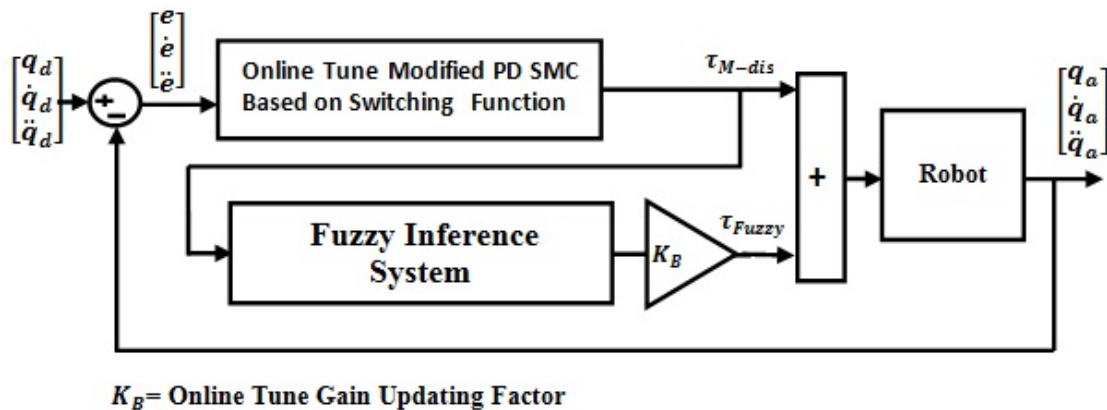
$\begin{bmatrix} q_d \\ \dot{q}_d \\ \ddot{q}_d \end{bmatrix}$

+

−

$\begin{bmatrix} e \\ \dot{e} \\ \ddot{e} \end{bmatrix}$

Online Tune Modified PD SMC Based on Switching Function

$\tau_{M-dis}$

+

Robot

$\begin{bmatrix} q_a \\ \dot{q}_a \\ \ddot{q}_a \end{bmatrix}$

Fuzzy Inference System

$K_B$

$\tau_{Fuzzy}$

$K_B$= Online Tune Gain Updating Factor